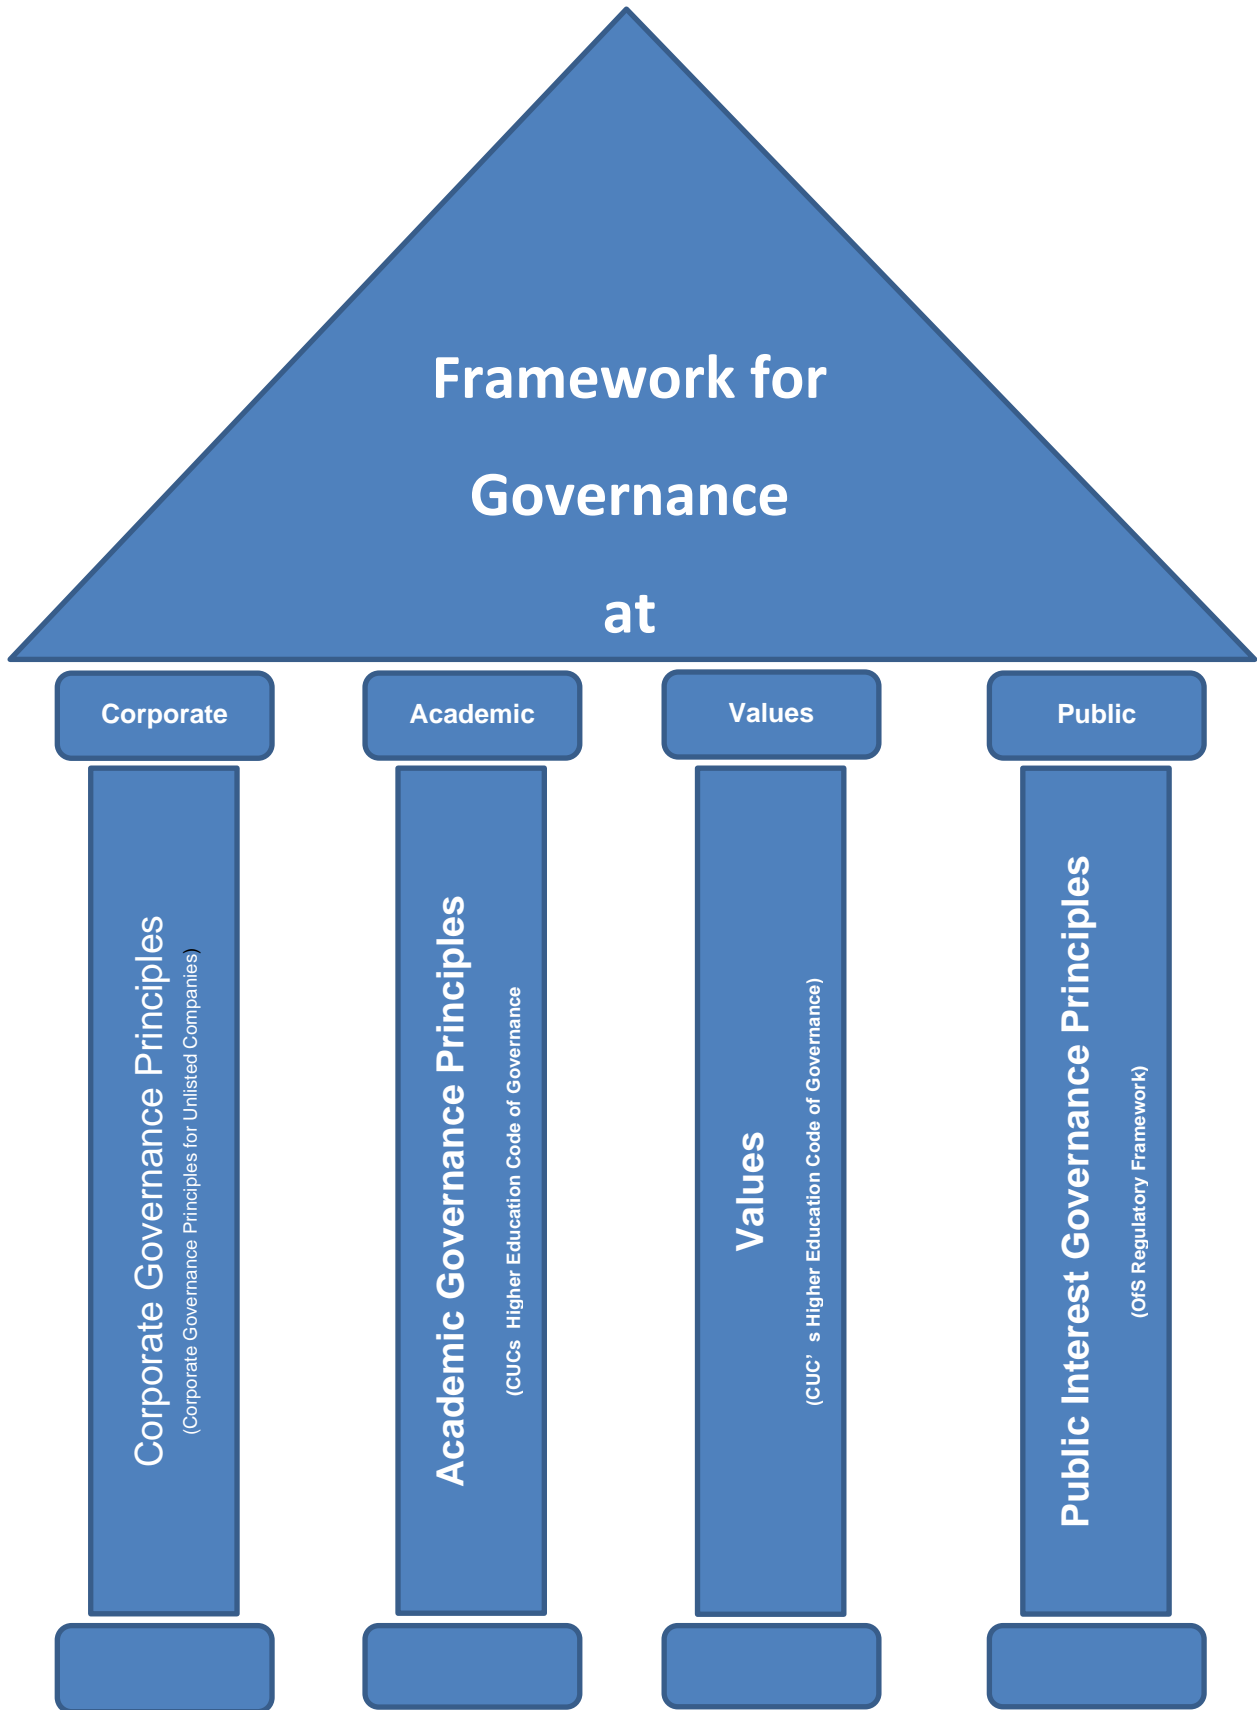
Framework for

Governance

at

Corporate

Academic

Values

Public

Corporate Governance Principles
(Corporate Governance Principles for Unlisted Companies)

Academic Governance Principles
(CUCs Higher Education Code of Governance

Values
(CUC's Higher Education Code of Governance)

Public Interest Governance Principles
(OfS Regulatory Framework)